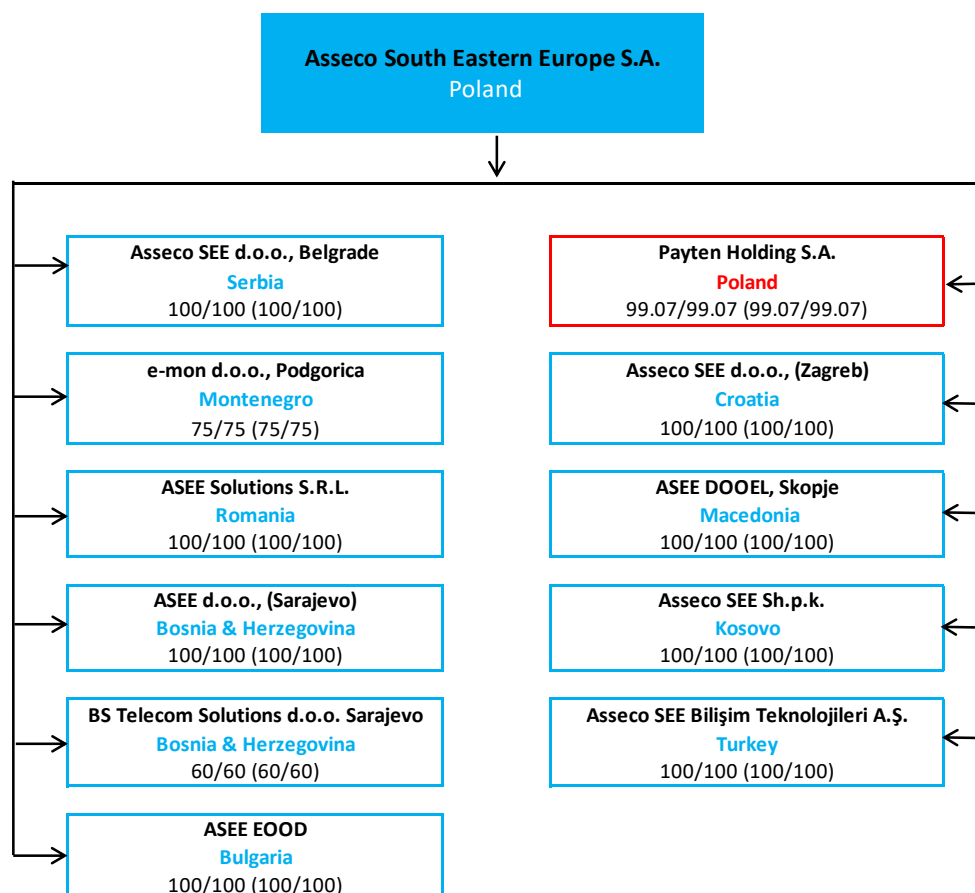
Asseco South Eastern Europe S.A.
Poland

Asseco SEE d.o.o., Belgrade
Serbia
100/100 (100/100)

e-mon d.o.o., Podgorica
Montenegro
75/75 (75/75)

ASEE Solutions S.R.L.
Romania
100/100 (100/100)

ASEE d.o.o., (Sarajevo)
Bosnia & Herzegovina
100/100 (100/100)

BS Telecom Solutions d.o.o. Sarajevo
Bosnia & Herzegovina
60/60 (60/60)

ASEE EOOD
Bulgaria
100/100 (100/100)

Payten Holding S.A.
Poland
99.07/99.07 (99.07/99.07)

Asseco SEE d.o.o., (Zagreb)
Croatia
100/100 (100/100)

ASEE DOOEL, Skopje
Macedonia
100/100 (100/100)

Asseco SEE Sh.p.k.
Kosovo
100/100 (100/100)

Asseco SEE Bilişim Teknolojileri A.Ş.
Turkey
100/100 (100/100)